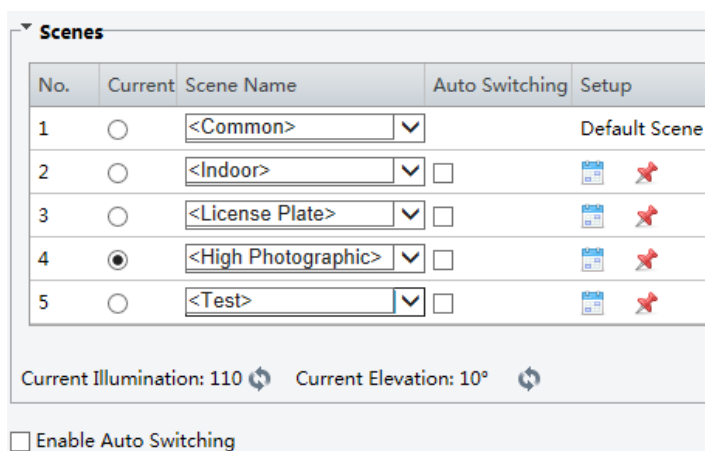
Scenes

| No. | Current | Scene Name | Auto Switching | Setup |
|---|---|---|---|---|
| 1 | | <Common> | | Default Scene |
| 2 | | <Indoor> | | |
| 3 | | <License Plate> | | |
| 4 | | <High Photographic> | | |
| 5 | | <Test> | | |

Current Illumination: 110 Current Elevation: 10°

Enable Auto Switching